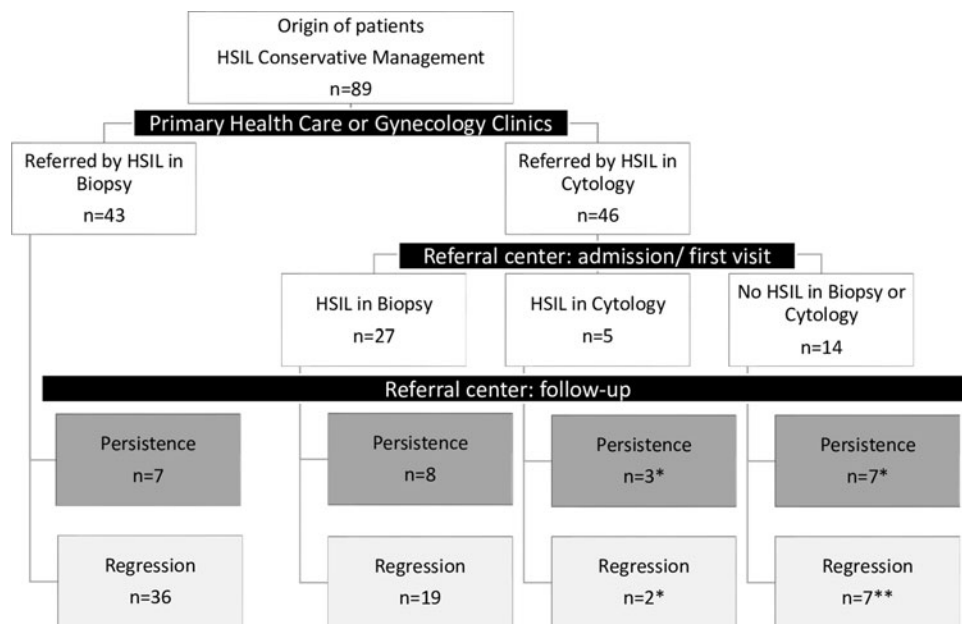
Origin of patients
HSIL Conservative Management
n=89

Primary Health Care or Gynecology Clinics

Referred by HSIL in Biopsy
n=43

Referred by HSIL in Cytology
n=46

Referral center: admission/ first visit

HSIL in Biopsy
n=27

HSIL in Cytology
n=5

No HSIL in Biopsy or Cytology
n=14

Referral center: follow-up

Persistence
n=7

Persistence
n=8

Persistence
n=3*

Persistence
n=7*

Regression
n=36

Regression
n=19

Regression
n=2*

Regression
n=7**